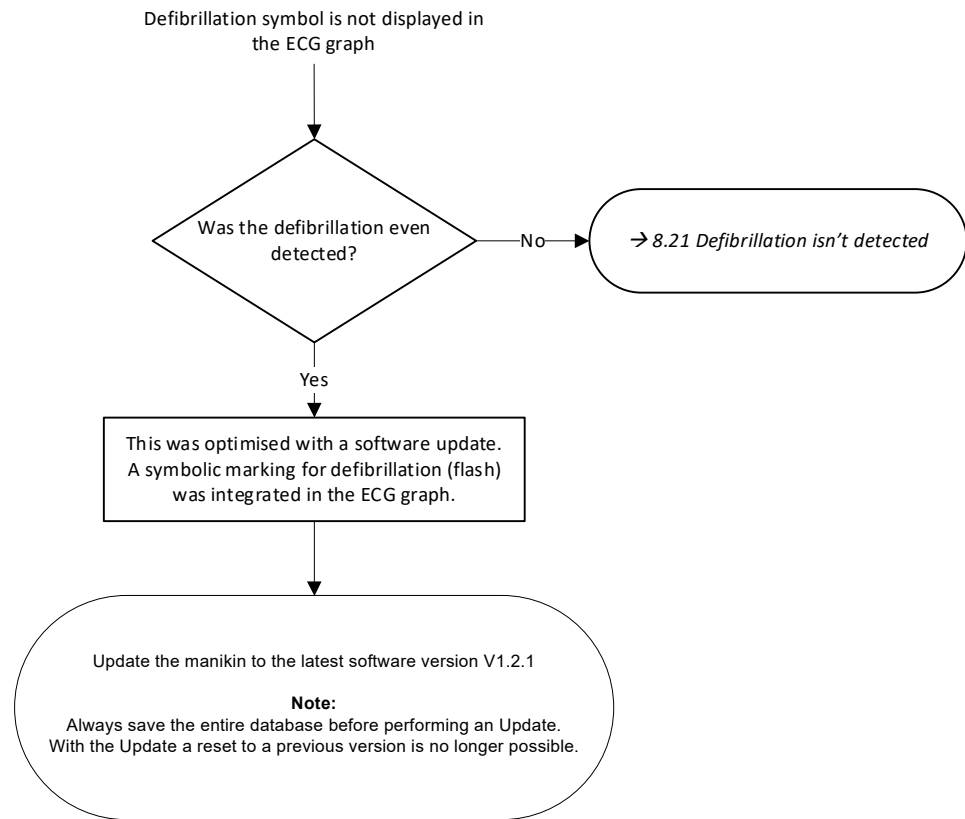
Defibrillation symbol is not displayed in the ECG graph

Was the defibrillation even detected?

No

→ 8.21 Defibrillation isn't detected

Yes

This was optimised with a software update. A symbolic marking for defibrillation (flash) was integrated in the ECG graph.

Update the manikin to the latest software version V1.2.1

Note:
Always save the entire database before performing an Update. With the Update a reset to a previous version is no longer possible.